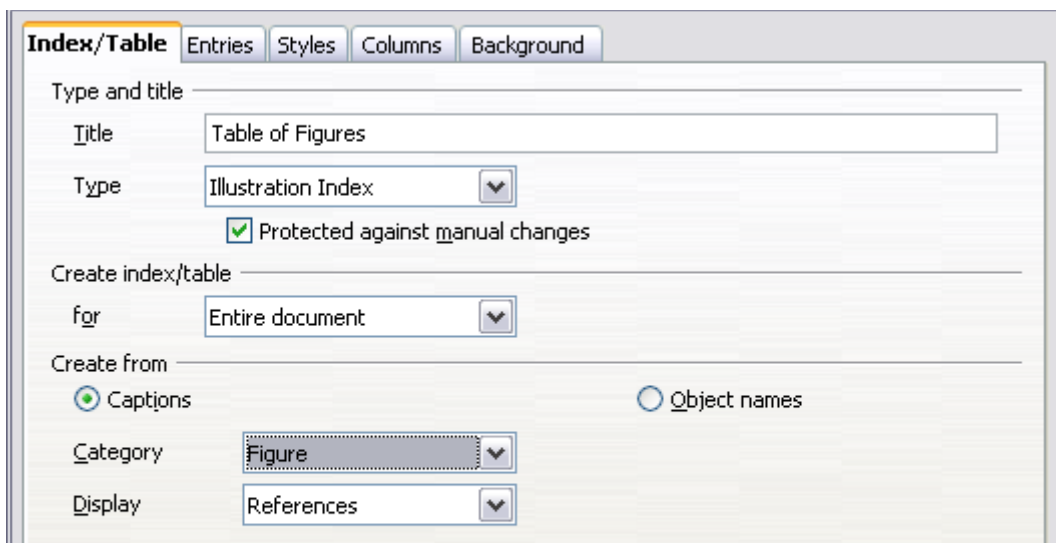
Index/Table | Entries | Styles | Columns | Background

Type and title

Title
Table of Figures

Type
Illustration Index

Protected against manual changes

Create index/table

for
Entire document

Create from

Captions

Object names

Category
Figure

Display
References